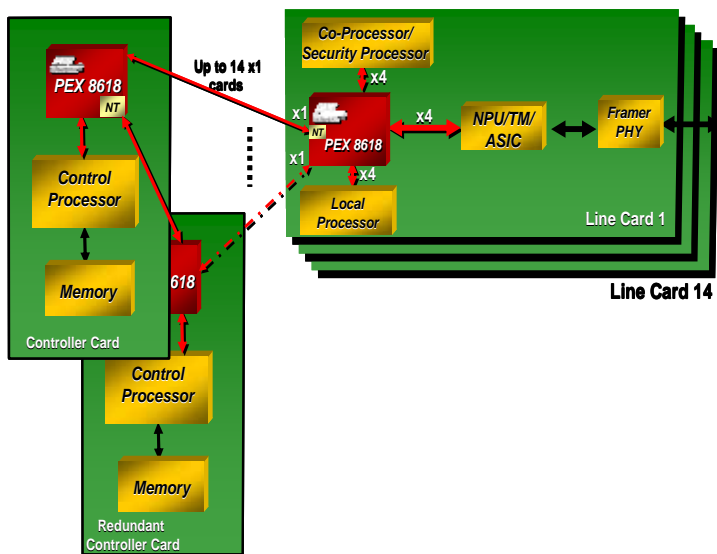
PEX 8618

NT

Up to 14 x1 cards

Control Processor

Memory

Controller Card

8618

Control Processor

Memory

Redundant Controller Card

Co-Processor/ Security Processor

x4

x1

NT

PEX 8618

x4

x1

x4

Local Processor

NPU/TM/ ASIC

Framer PHY

Line Card 1

Line Card 14